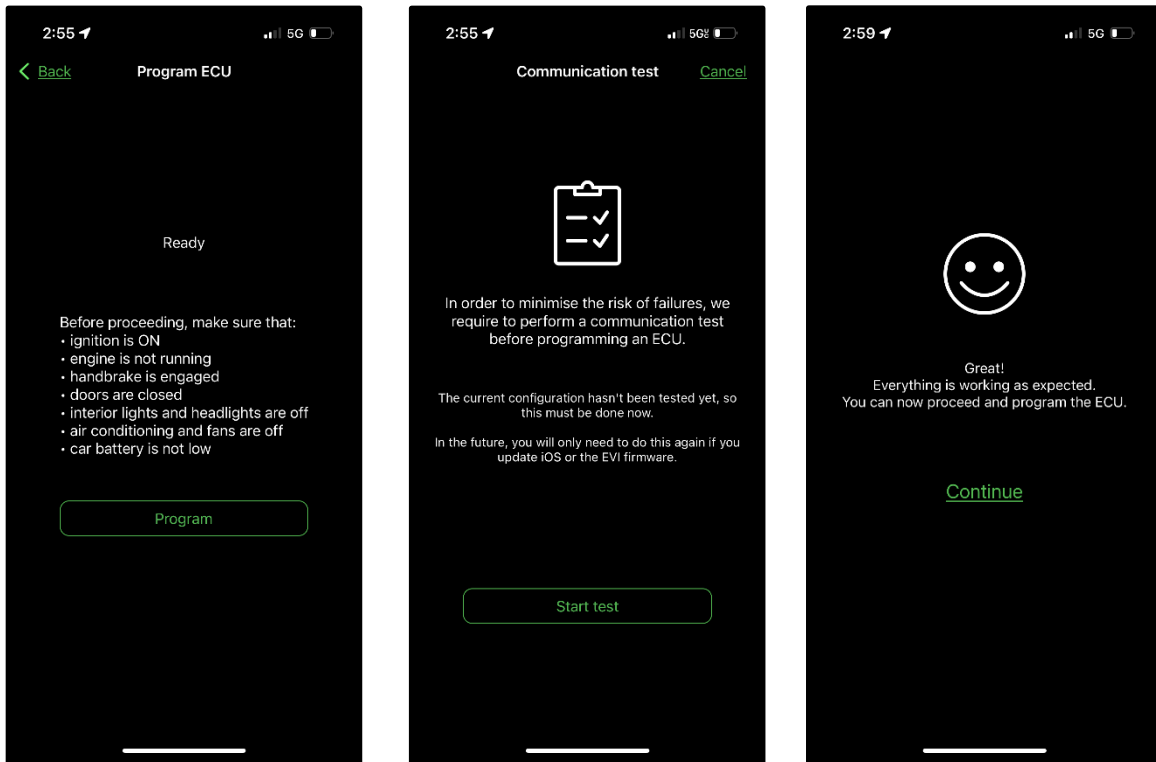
2:55 5G

Back Program ECU

Ready

Before proceeding, make sure that:
• ignition is ON
• engine is not running
• handbrake is engaged
• doors are closed
• interior lights and headlights are off
• air conditioning and fans are off
• car battery is not low

Program

2:55 5G

Communication test Cancel

In order to minimise the risk of failures, we require to perform a communication test before programming an ECU.

The current configuration hasn't been tested yet, so this must be done now.

In the future, you will only need to do this again if you update iOS or the EVI firmware.

Start test

2:59 5G

Great!
Everything is working as expected.
You can now proceed and program the ECU.

Continue